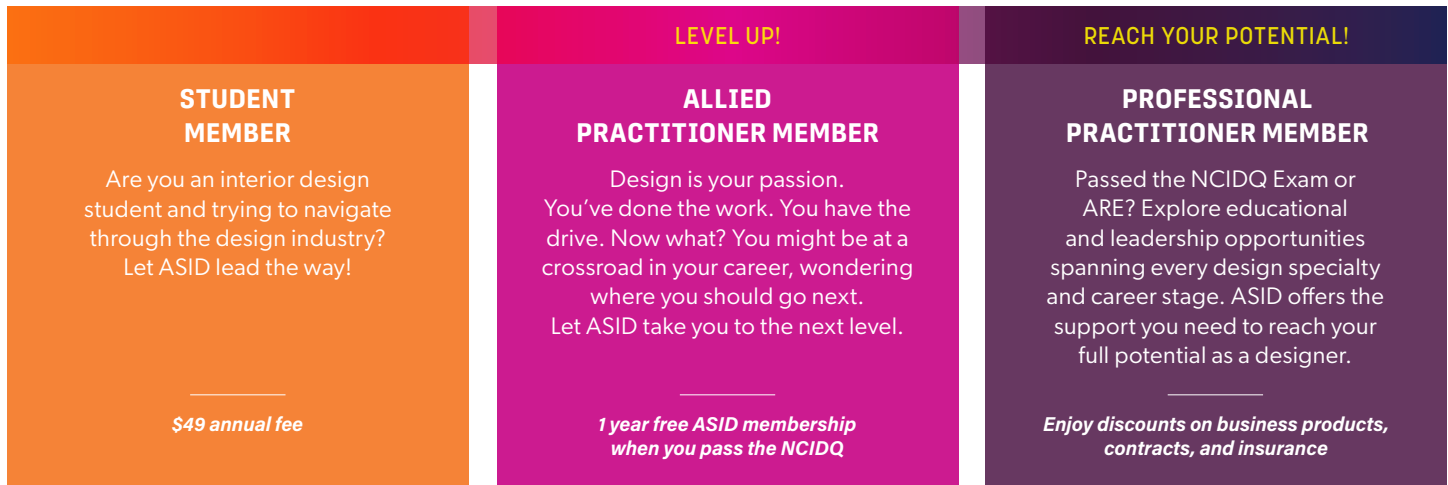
STUDENT MEMBER

Are you an interior design student and trying to navigate through the design industry? Let ASID lead the way!

$49 annual fee

LEVEL UP!

ALLIED PRACTITIONER MEMBER

Design is your passion. You've done the work. You have the drive. Now what? You might be at a crossroad in your career, wondering where you should go next. Let ASID take you to the next level.

1 year free ASID membership when you pass the NCIDQ

REACH YOUR POTENTIAL!

PROFESSIONAL PRACTITIONER MEMBER

Passed the NCIDQ Exam or ARE? Explore educational and leadership opportunities spanning every design specialty and career stage. ASID offers the support you need to reach your full potential as a designer.

Enjoy discounts on business products, contracts, and insurance